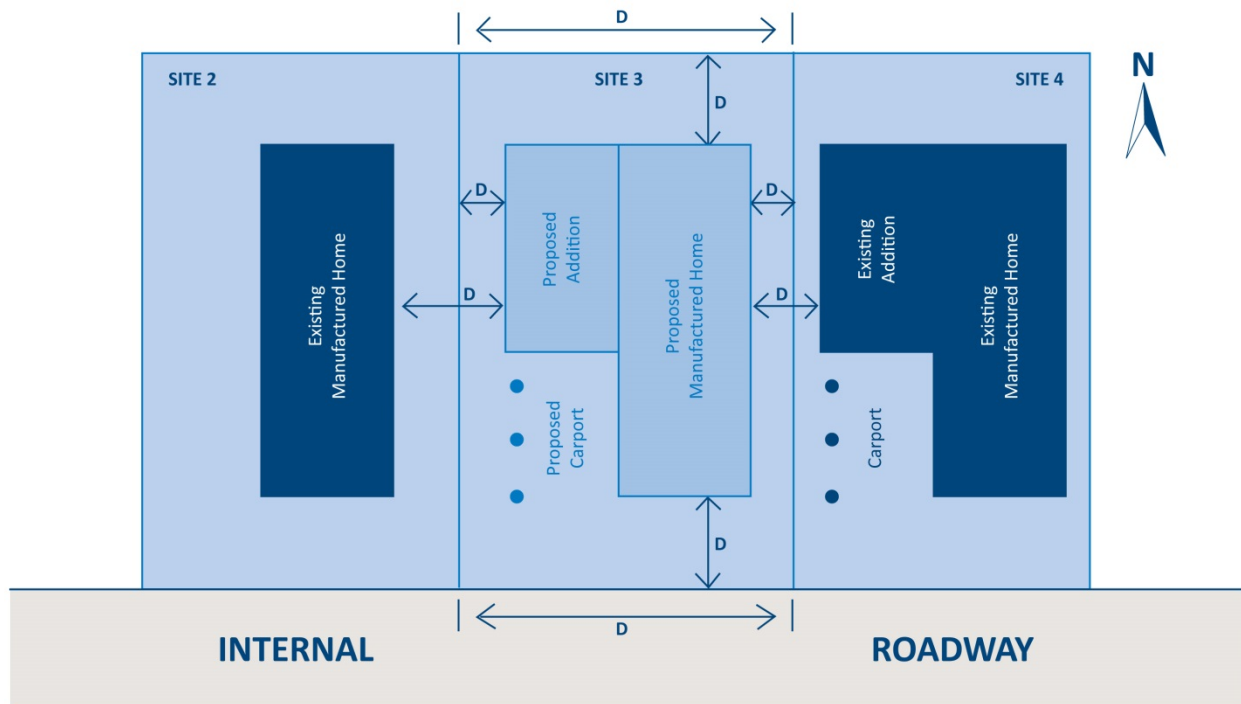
D

SITE 2

SITE 3

D

SITE 4

N

D

D

Proposed Addition

Proposed Manufactured Home

Existing Addition

Existing Manufactured Home

Existing Manufactured Home

D

D

Proposed Carport

Carport

D

D

INTERNAL

ROADWAY